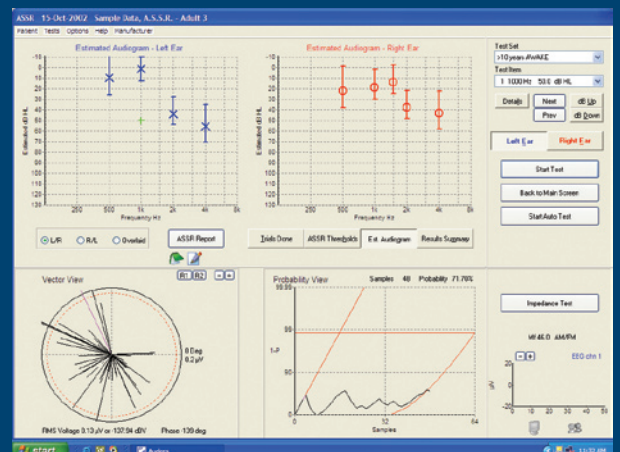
ASSR 15-Oct-2002 Sample Data, A.S.S.R. - Adult 3

Patient Tests Options Help Manufacturer

Estimated Audiogram - Left Ear

Estimated dB HL

-10 0 10 20 30 40 50 60 70 80 90 100 110 120 130

250 500 1k 2k 4k 8k

Frequency Hz

Estimated Audiogram - Right Ear

Estimated dB HL

-10 0 10 20 30 40 50 60 70 80 90 100 110 120 130

250 500 1k 2k 4k 8k

Frequency Hz

Test Set

>10 years AWAKE

Test Item

1 1000Hz 50.0 dB HL

Details Next Prev dB Up dB Down

Left Ear Right Ear

Start Test

Back to Main Screen

Start Auto Test

L/R R/L Overlaid

ASSR Report

Trials Done ASSR Thresholds Est Audiogram Results Summary

Vector View

R1 R2

0 Deg
0.2 µV

RMS Voltage 0.13 µV or -137.84 dBV Phase -139 deg

Probability View Samples 48 Probability 71.78%

99.99

99

1-P

90

0

0 32 64

Samples

Impedance Test

W:46.0 AM/FM

EEG chn 1

µV

0 10 20 30 40 50

start